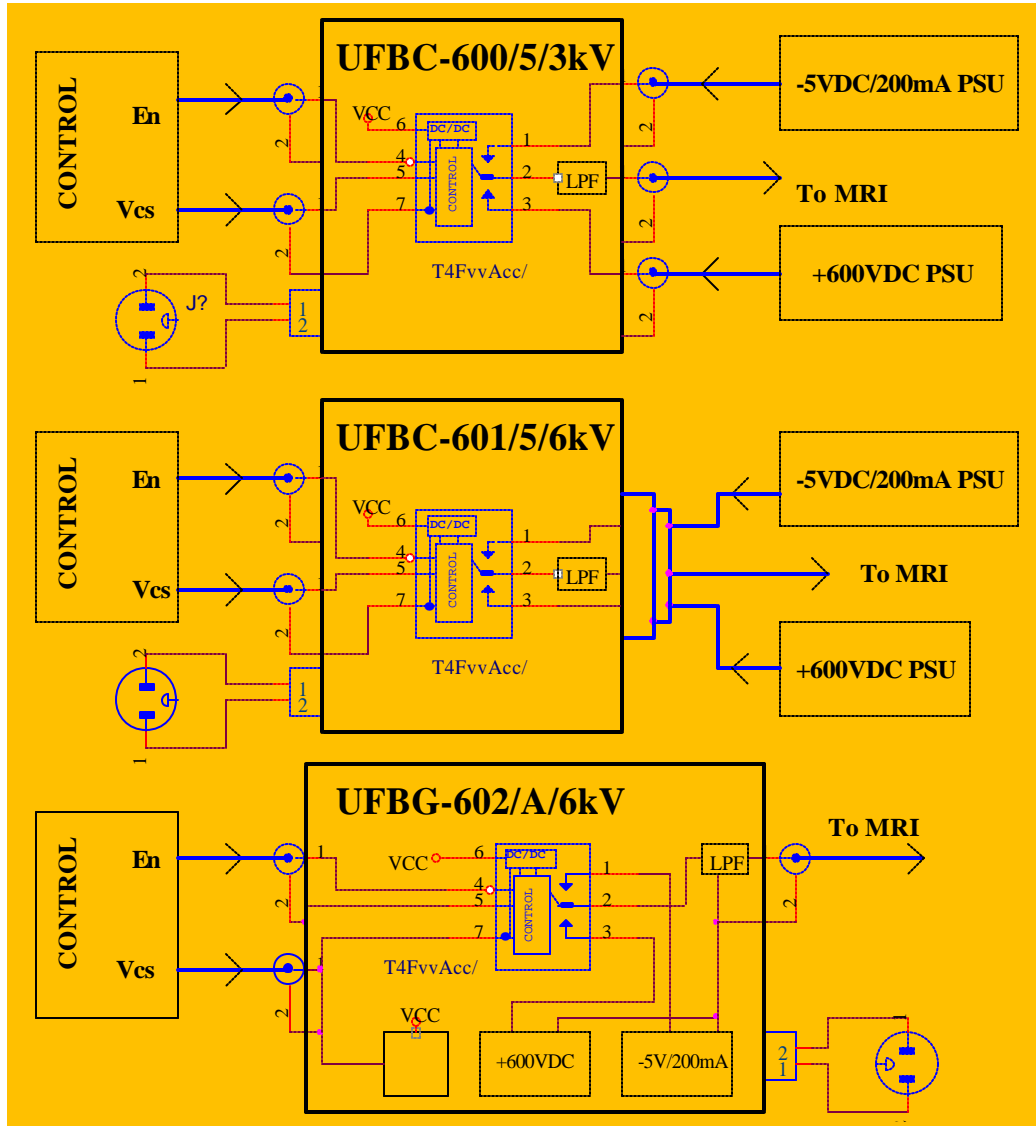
CONTROL
En
Vcs
UFBC-600/5/3kV
VCC
6
DC/DC
4
5
7
CONTROL
1
2
3
LPF
T4FvvAcc/
-5VDC/200mA PSU
To MRI
+600VDC PSU
J?
1
2
2
2
2
2
2
1

CONTROL
En
Vcs
UFBC-601/5/6kV
VCC
6
DC/DC
4
5
7
CONTROL
1
2
3
LPF
T4FvvAcc/
-5VDC/200mA PSU
To MRI
+600VDC PSU
1
2
2
2
2
1

CONTROL
En
Vcs
UFBG-602/A/6kV
1
VCC
6
DC/DC
4
5
7
CONTROL
1
2
3
LPF
To MRI
T4FvvAcc/
VCC
+600VDC
-5V/200mA
2
1
2
2
2